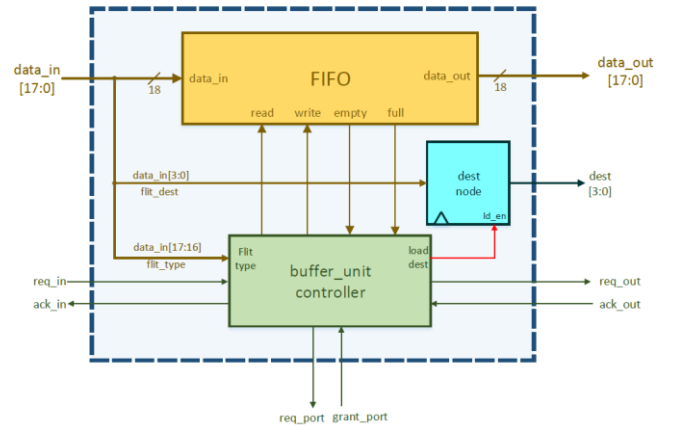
data_in
[17:0]

18

data_in

FIFO

data_out

18

data_out
[17:0]

read

write

empty

full

data_in[3:0]

flit_dest

dest
node

ld_en

dest
[3:0]

data_in[17:16]

flit_type

Flit
type

buffer_unit
controller

load
dest

req_in

ack_in

req_out

ack_out

req_port

grant_port